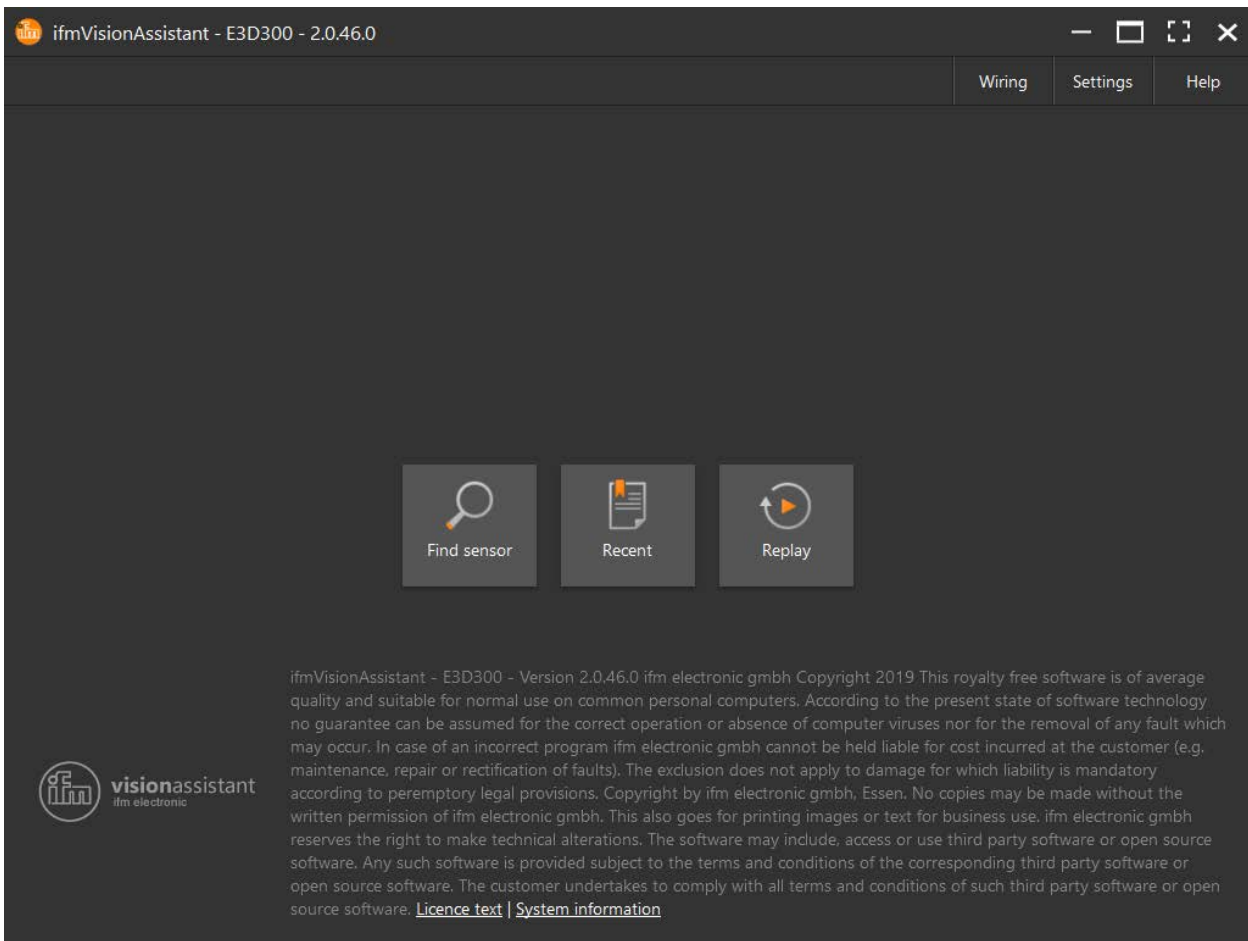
ifmVisionAssistant - E3D300 - 2.0.46.0

Wiring Settings Help

Find sensor

Recent

Replay

ifm visionassistant
ifm electronic

ifmVisionAssistant - E3D300 - Version 2.0.46.0 ifm electronic gmbh Copyright 2019 This royalty free software is of average quality and suitable for normal use on common personal computers. According to the present state of software technology no guarantee can be assumed for the correct operation or absence of computer viruses nor for the removal of any fault which may occur. In case of an incorrect program ifm electronic gmbh cannot be held liable for cost incurred at the customer (e.g. maintenance, repair or rectification of faults). The exclusion does not apply to damage for which liability is mandatory according to peremptory legal provisions. Copyright by ifm electronic gmbh, Essen. No copies may be made without the written permission of ifm electronic gmbh. This also goes for printing images or text for business use. ifm electronic gmbh reserves the right to make technical alterations. The software may include, access or use third party software or open source software. Any such software is provided subject to the terms and conditions of the corresponding third party software or open source software. The customer undertakes to comply with all terms and conditions of such third party software or open source software. Licence text | System information